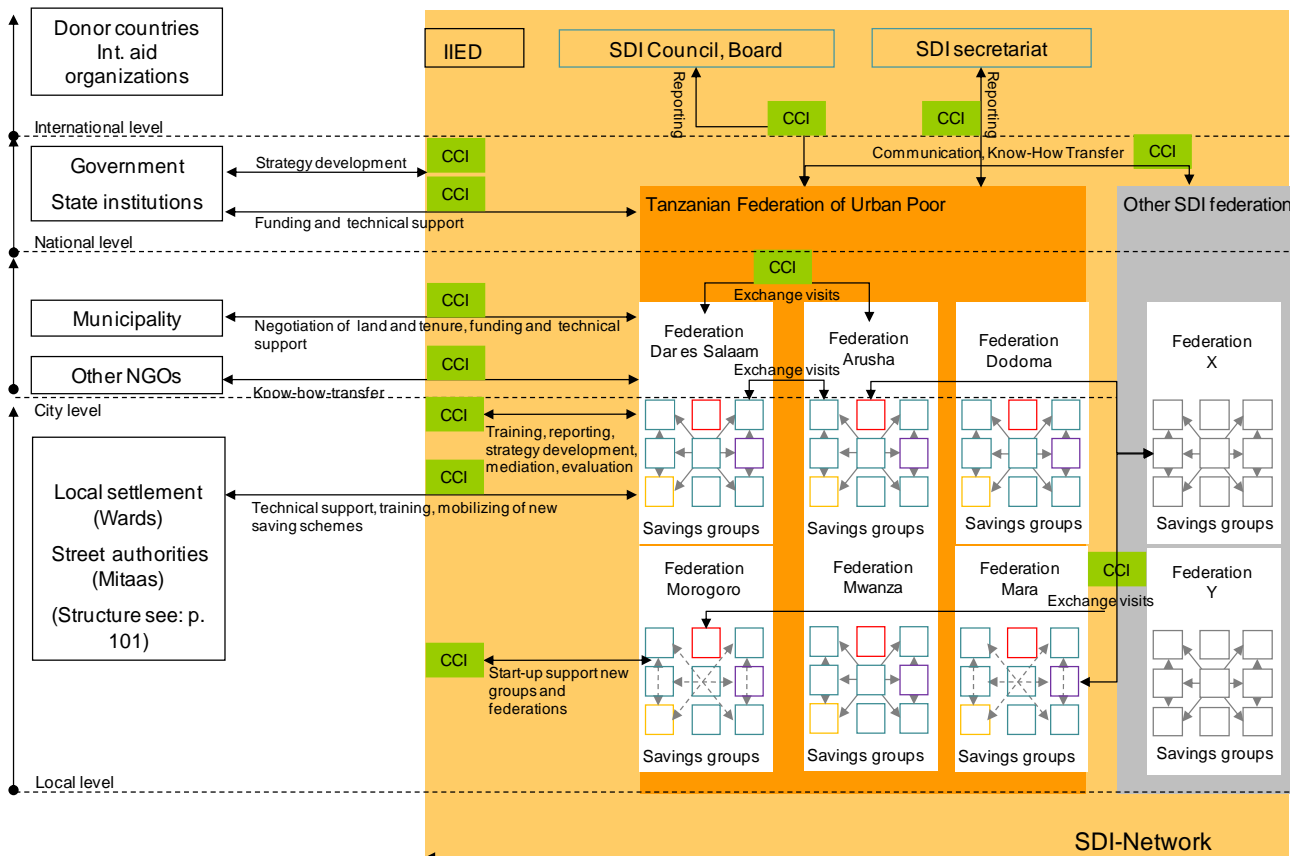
Donor countries
Int. aid organizations

IIED

SDI Council, Board

SDI secretariat

Reporting

CCI

CCI

Reporting

International level

Government

State institutions

Strategy development

CCI

Communication, Know-How Transfer

CCI

CCI

Funding and technical support

Tanzanian Federation of Urban Poor

Other SDI federation

National level

CCI

Exchange visits

Municipality

CCI

Negotiation of land and tenure, funding and technical support

Federation Dar es Salaam

Federation Arusha

Federation Dodoma

Federation X

Other NGOs

CCI

Exchange visits

Know-how-transfer

City level

CCI

Training, reporting, strategy development, mediation, evaluation

CCI

Local settlement (Wards)

Street authorities (Mitaas)

(Structure see: p. 101)

Technical support, training, mobilizing of new saving schemes

Savings groups

Savings groups

Savings groups

Savings groups

Federation Morogoro

Federation Mwanza

Federation Mara

CCI

Federation Y

Exchange visits

CCI

Start-up support new groups and federations

Savings groups

Savings groups

Savings groups

Savings groups

Local level

SDI-Network